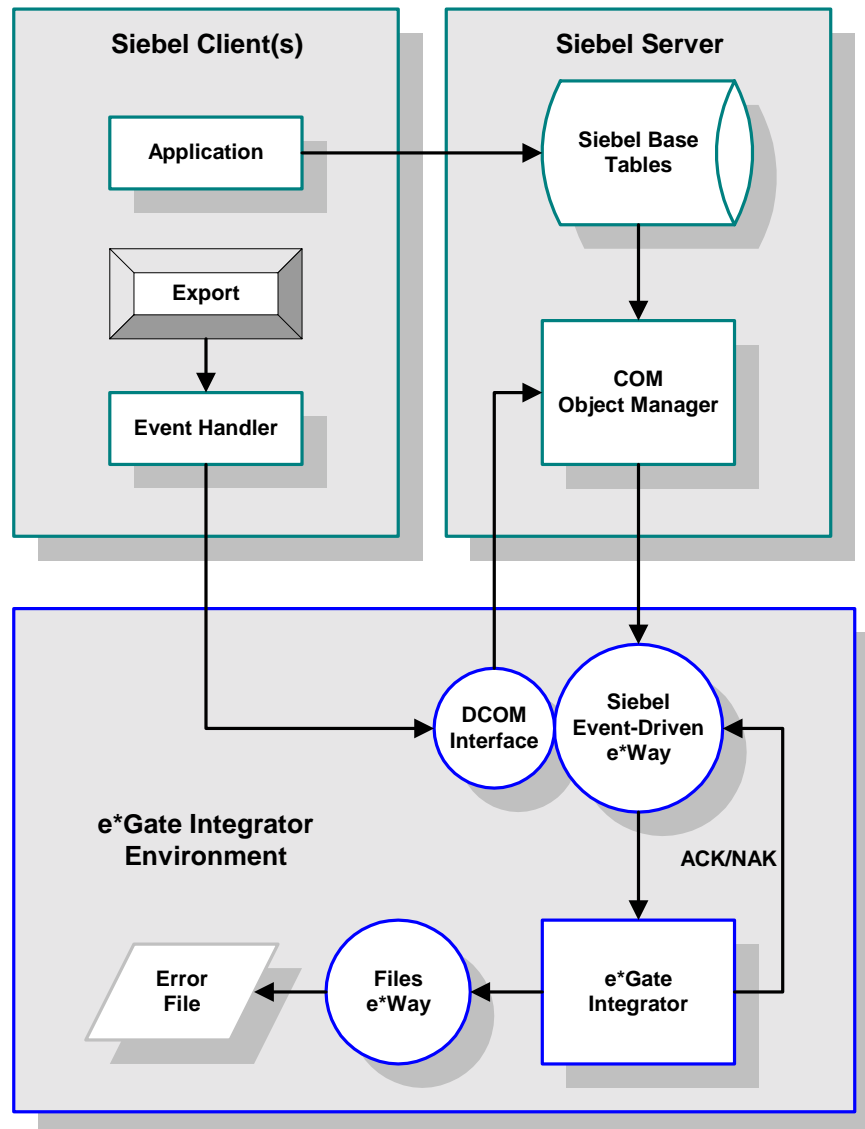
Siebel Client(s)

Application

Export

Event Handler

Siebel Server

Siebel Base Tables

COM Object Manager

DCOM Interface

Siebel Event-Driven e*Way

e*Gate Integrator Environment

ACK/NAK

Error File

Files e*Way

e*Gate Integrator